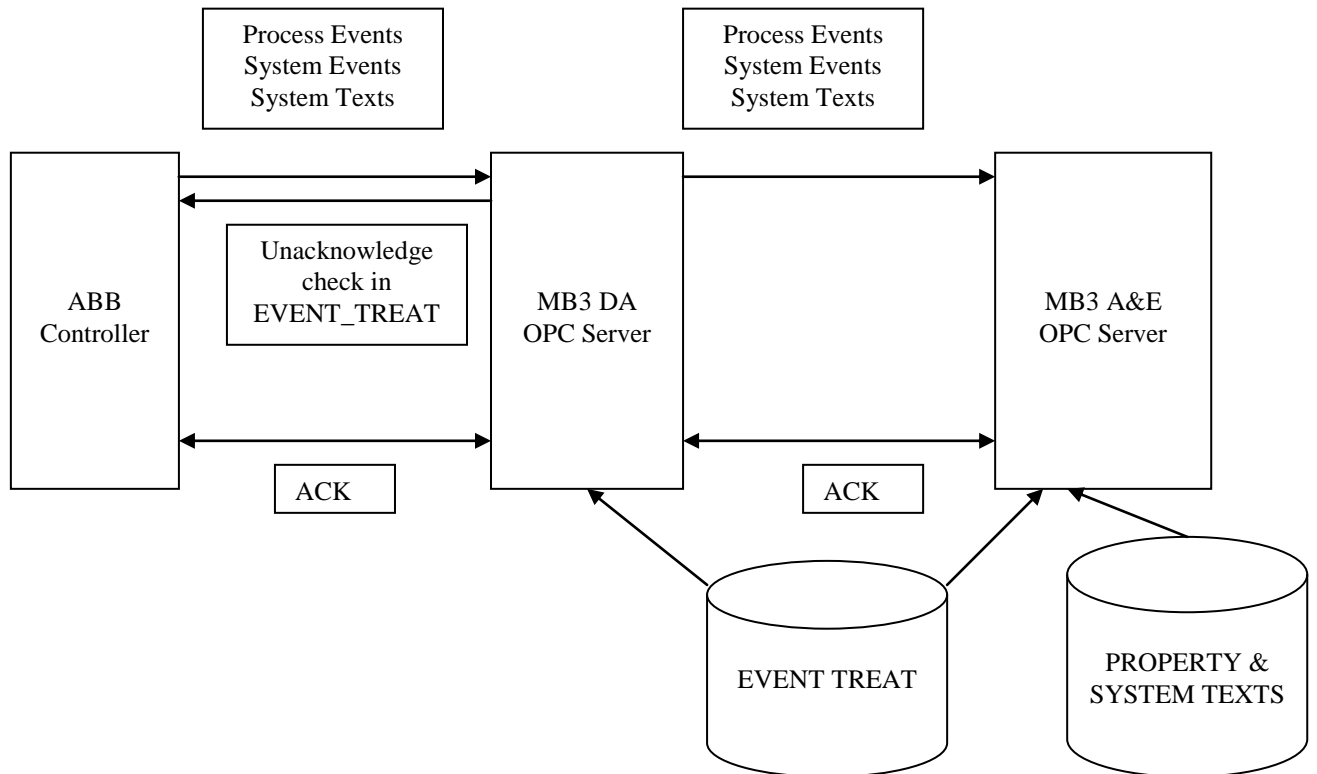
Process Events
System Events
System Texts

Process Events
System Events
System Texts

ABB
Controller

Unacknowledge
check in
EVENT_TREAT

MB3 DA
OPC Server

MB3 A&E
OPC Server

ACK

ACK

EVENT TREAT

PROPERTY &
SYSTEM TEXTS